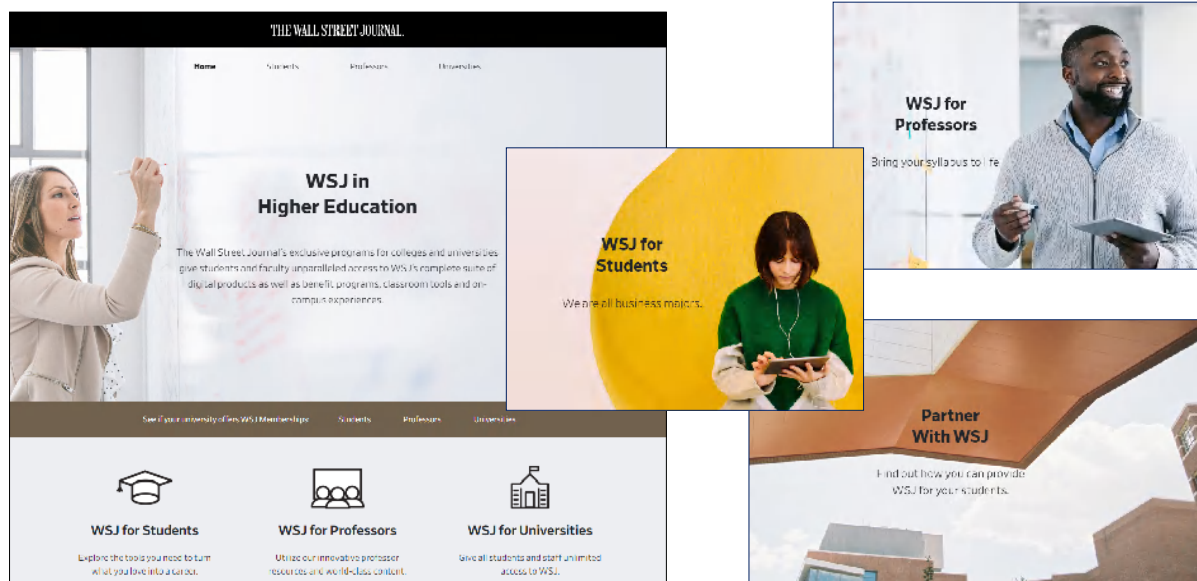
THE WALL STREET JOURNAL.

Home Students Professors Universities

WSJ in Higher Education

The Wall Street Journal's exclusive programs for colleges and universities give students and faculty unparalleled access to WSJ's complete suite of digital products as well as benefit programs, classroom tools and on-campus experiences.

See if your university offers WSJ Memberships Students Professors Universities

WSJ for Students

Explore the tools you need to turn what you love into a career.

WSJ for Professors

Utilize our innovative professor resources and world-class content.

WSJ for Universities

Give all students and staff unlimited access to WSJ.

WSJ for Students

We are all business majors.

WSJ for Professors

Bring your syllabus to life

Partner With WSJ

Find out how you can provide WSJ for your students.